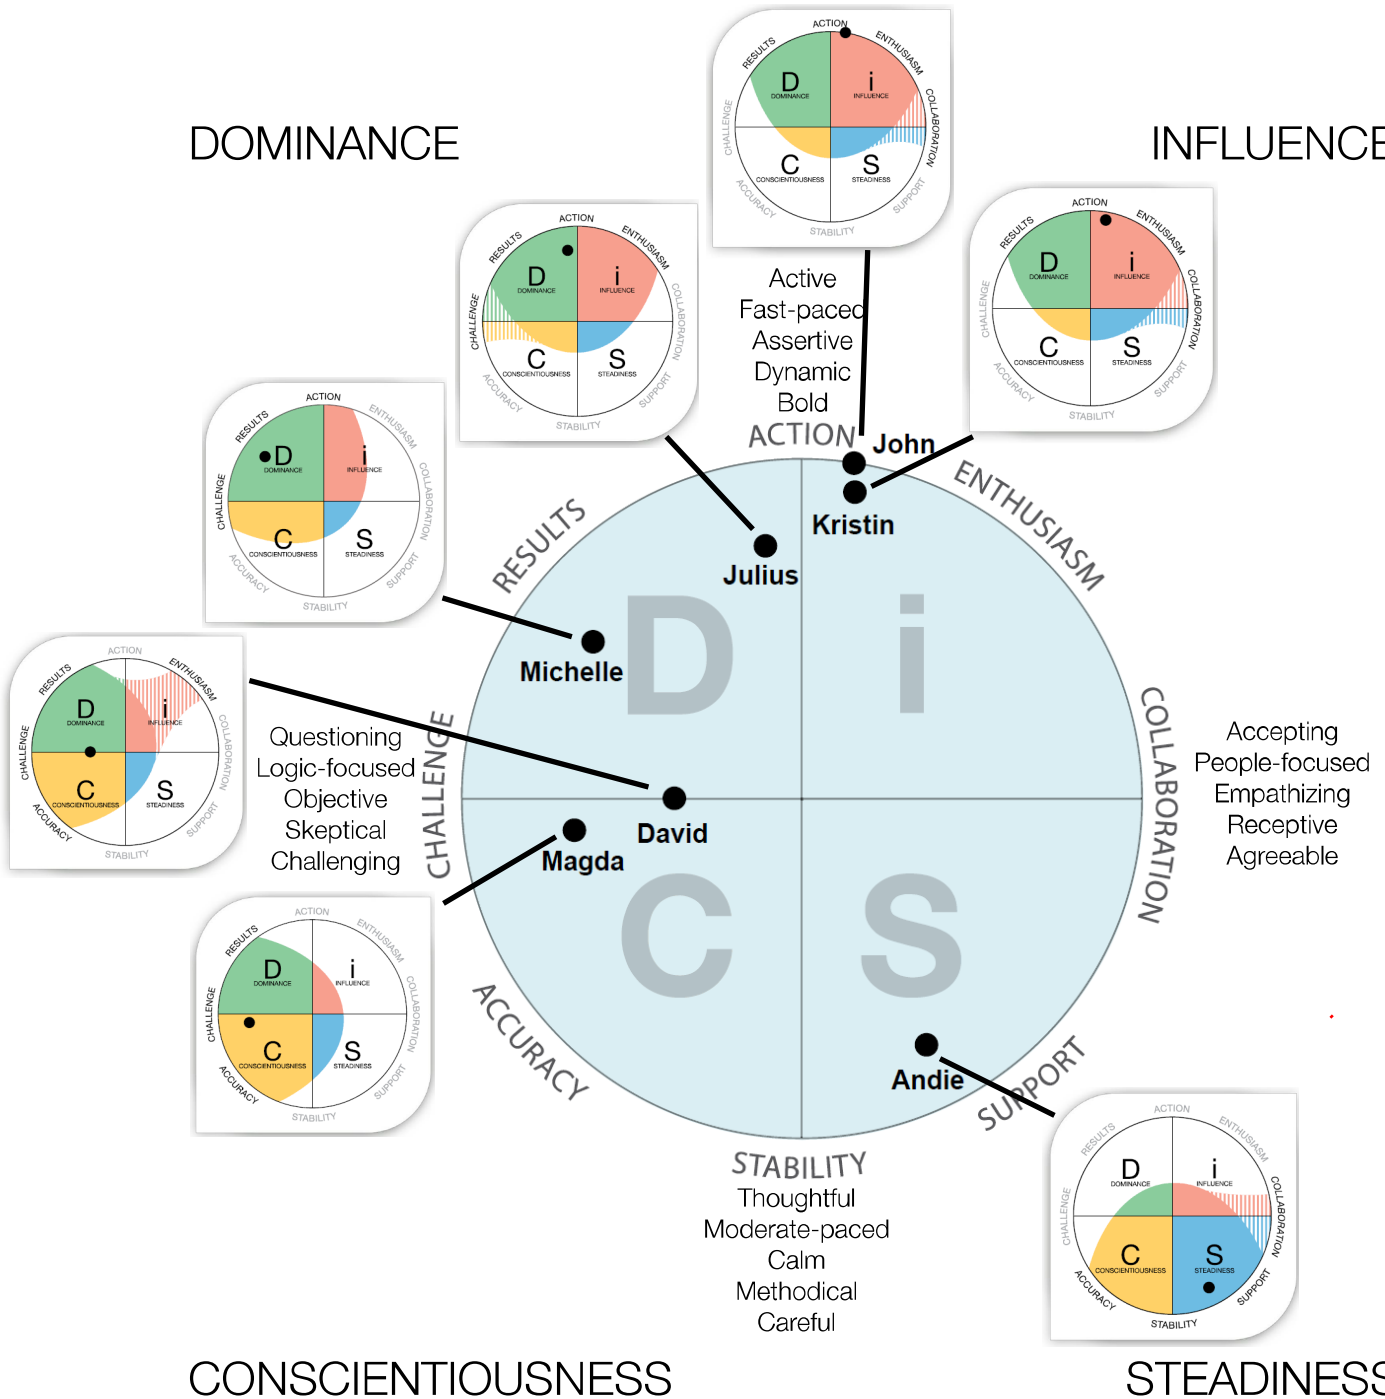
DOMINANCE

INFLUENCE

CONSCIENTIOUSNESS

STEADINESS

ACTION
RESULTS
ENTHUSIASM
CHALLENGE
COLLABORATION
D
DOMINANCE
i
INFLUENCE
C
CONSCIENTIOUSNESS
S
STEADINESS
ACCURACY
SUPPORT
STABILITY

Active
Fast-paced
Assertive
Dynamic
Bold
ACTION

John
Kristin
Julius
Michelle
David
Magda
Andie

RESULTS
ENTHUSIASM
D
i
C
S
CHALLENGE
COLLABORATION
ACCURACY
SUPPORT

Questioning
Logic-focused
Objective
Skeptical
Challenging

Accepting
People-focused
Empathizing
Receptive
Agreeable

STABILITY
Thoughtful
Moderate-paced
Calm
Methodical
Careful